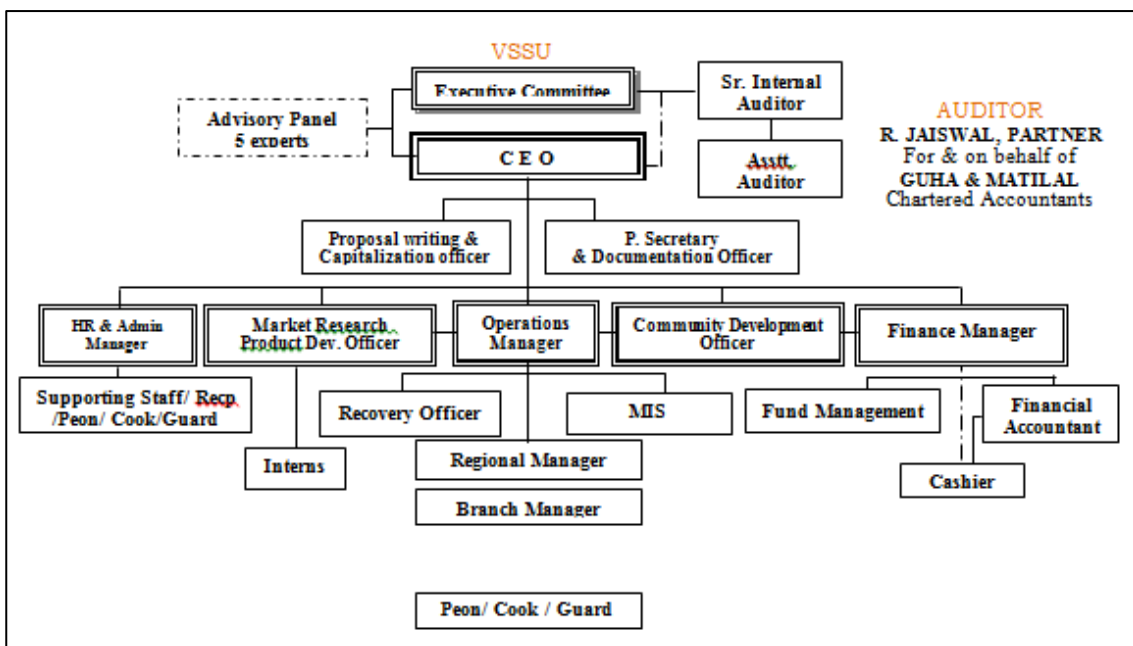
VSSU

Executive Committee

Advisory Panel
5 experts

Sr. Internal Auditor

Asstt. Auditor

AUDITOR
R. JAISWAL, PARTNER
For & on behalf of
GUHA & MATILAL
Chartered Accountants

C E O

Proposal writing & Capitalization officer

P. Secretary & Documentation Officer

HR & Admin Manager

Market Research Product Dev. Officer

Operations Manager

Community Development Officer

Finance Manager

Supporting Staff/ Recp /Peon/ Cook/Guard

Recovery Officer

MIS

Fund Management

Financial Accountant

Interns

Regional Manager

Cashier

Branch Manager

Peon/ Cook / Guard